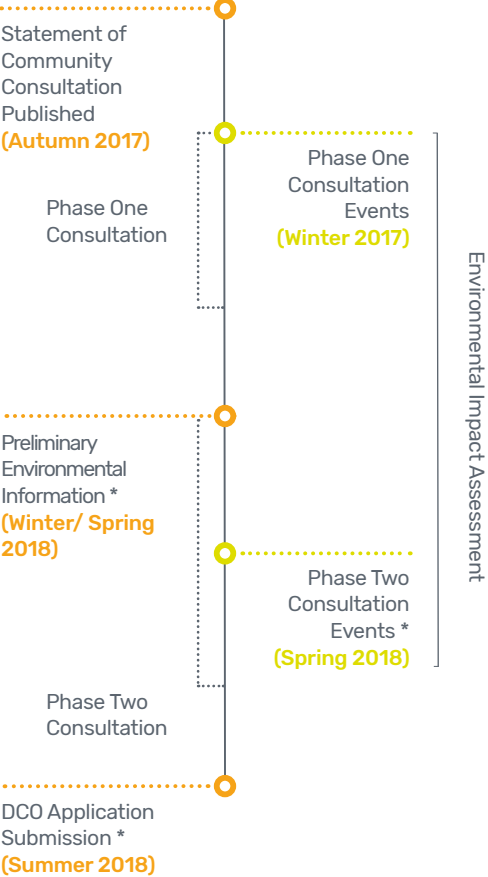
Statement of Community Consultation Published
(Autumn 2017)

Phase One Consultation Events
(Winter 2017)

Phase One Consultation

Preliminary Environmental Information *
(Winter/ Spring 2018)

Phase Two Consultation Events *
(Spring 2018)

Phase Two Consultation

DCO Application Submission *
(Summer 2018)

Environmental Impact Assessment